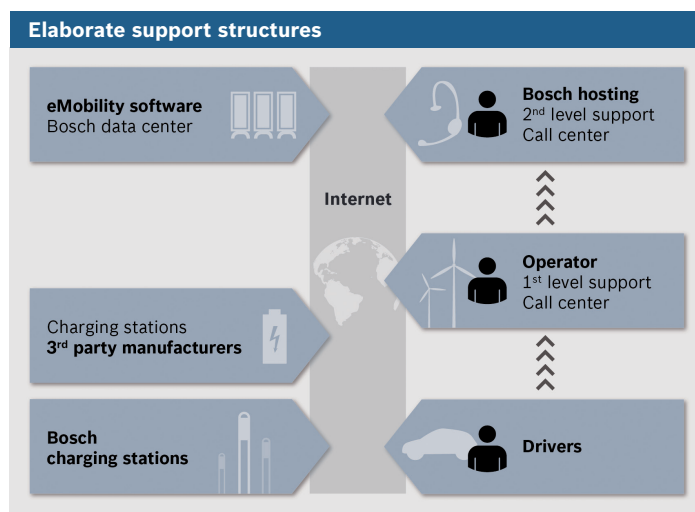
Elaborate support structures

eMobility software
Bosch data center

Bosch hosting
2$^{nd}$ level support
Call center

Internet

Operator
1$^{st}$ level support
Call center

Charging stations
3$^{rd}$ party manufacturers

Bosch
charging stations

Drivers